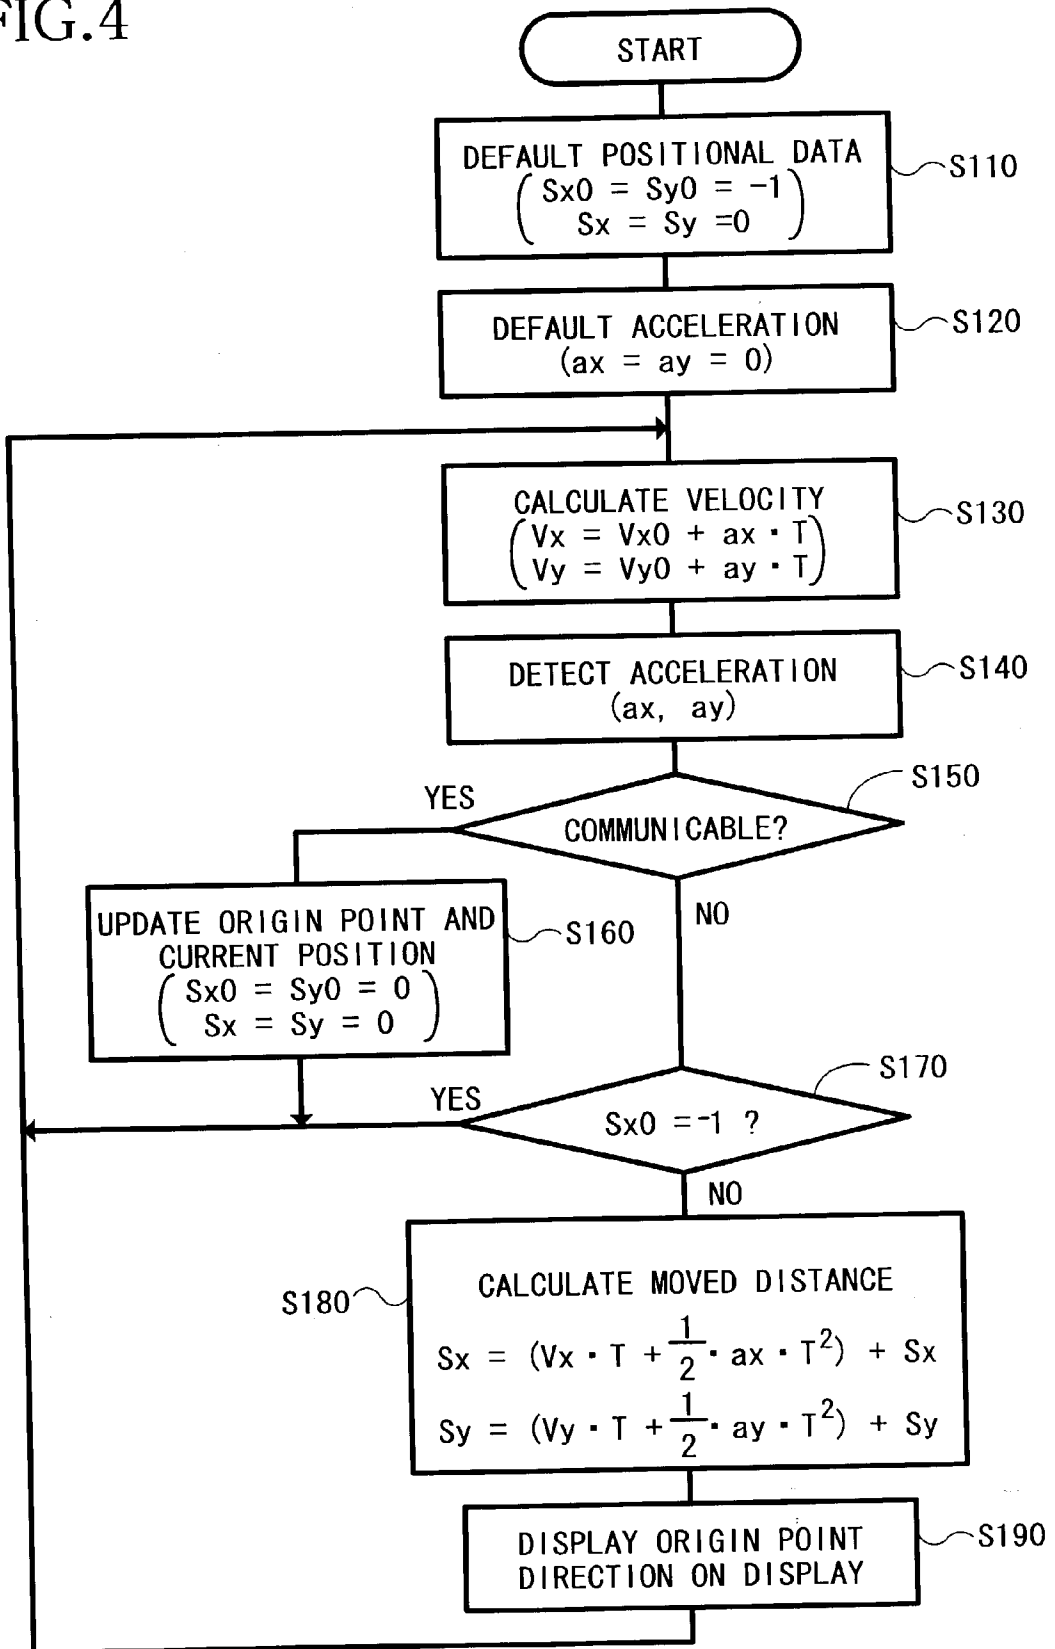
FIG.4

START

DEFAULT POSITIONAL DATA
$\left( \begin{array}{c} Sx0 = Sy0 = -1 \\ Sx = Sy = 0 \end{array} \right)$

S110

DEFAULT ACCELERATION
(ax = ay = 0)

S120

CALCULATE VELOCITY
$\left( \begin{array}{c} Vx = Vx0 + ax \cdot T \\ Vy = Vy0 + ay \cdot T \end{array} \right)$

S130

DETECT ACCELERATION
(ax, ay)

S140

S150

COMMUNICABLE?

YES

NO

UPDATE ORIGIN POINT AND CURRENT POSITION
$\left( \begin{array}{c} Sx0 = Sy0 = 0 \\ Sx = Sy = 0 \end{array} \right)$

S160

S170

Sx0 =-1 ?

YES

NO

S180

CALCULATE MOVED DISTANCE

$Sx = (Vx \cdot T + \frac{1}{2} \cdot ax \cdot T^2) + Sx$

$Sy = (Vy \cdot T + \frac{1}{2} \cdot ay \cdot T^2) + Sy$

DISPLAY ORIGIN POINT DIRECTION ON DISPLAY

S190